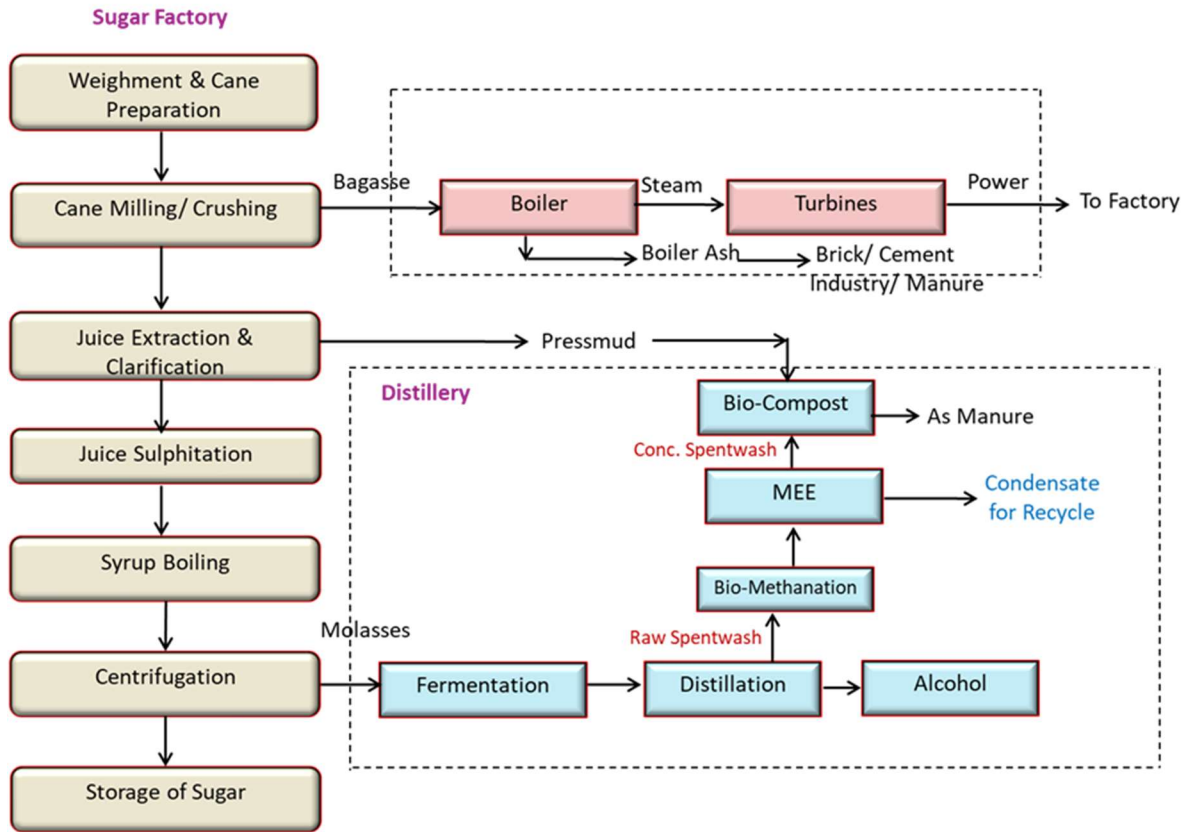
Sugar Factory

Weighment & Cane Preparation

Cane Milling/ Crushing

Juice Extraction & Clarification

Juice Sulphitation

Syrup Boiling

Centrifugation

Storage of Sugar

Bagasse

Boiler

Steam

Turbines

Power

To Factory

Boiler Ash

Brick/ Cement Industry/ Manure

Pressmud

Distillery

Bio-Compost

As Manure

Conc. Spentwash

MEE

Condensate for Recycle

Bio-Methanation

Raw Spentwash

Molasses

Fermentation

Distillation

Alcohol